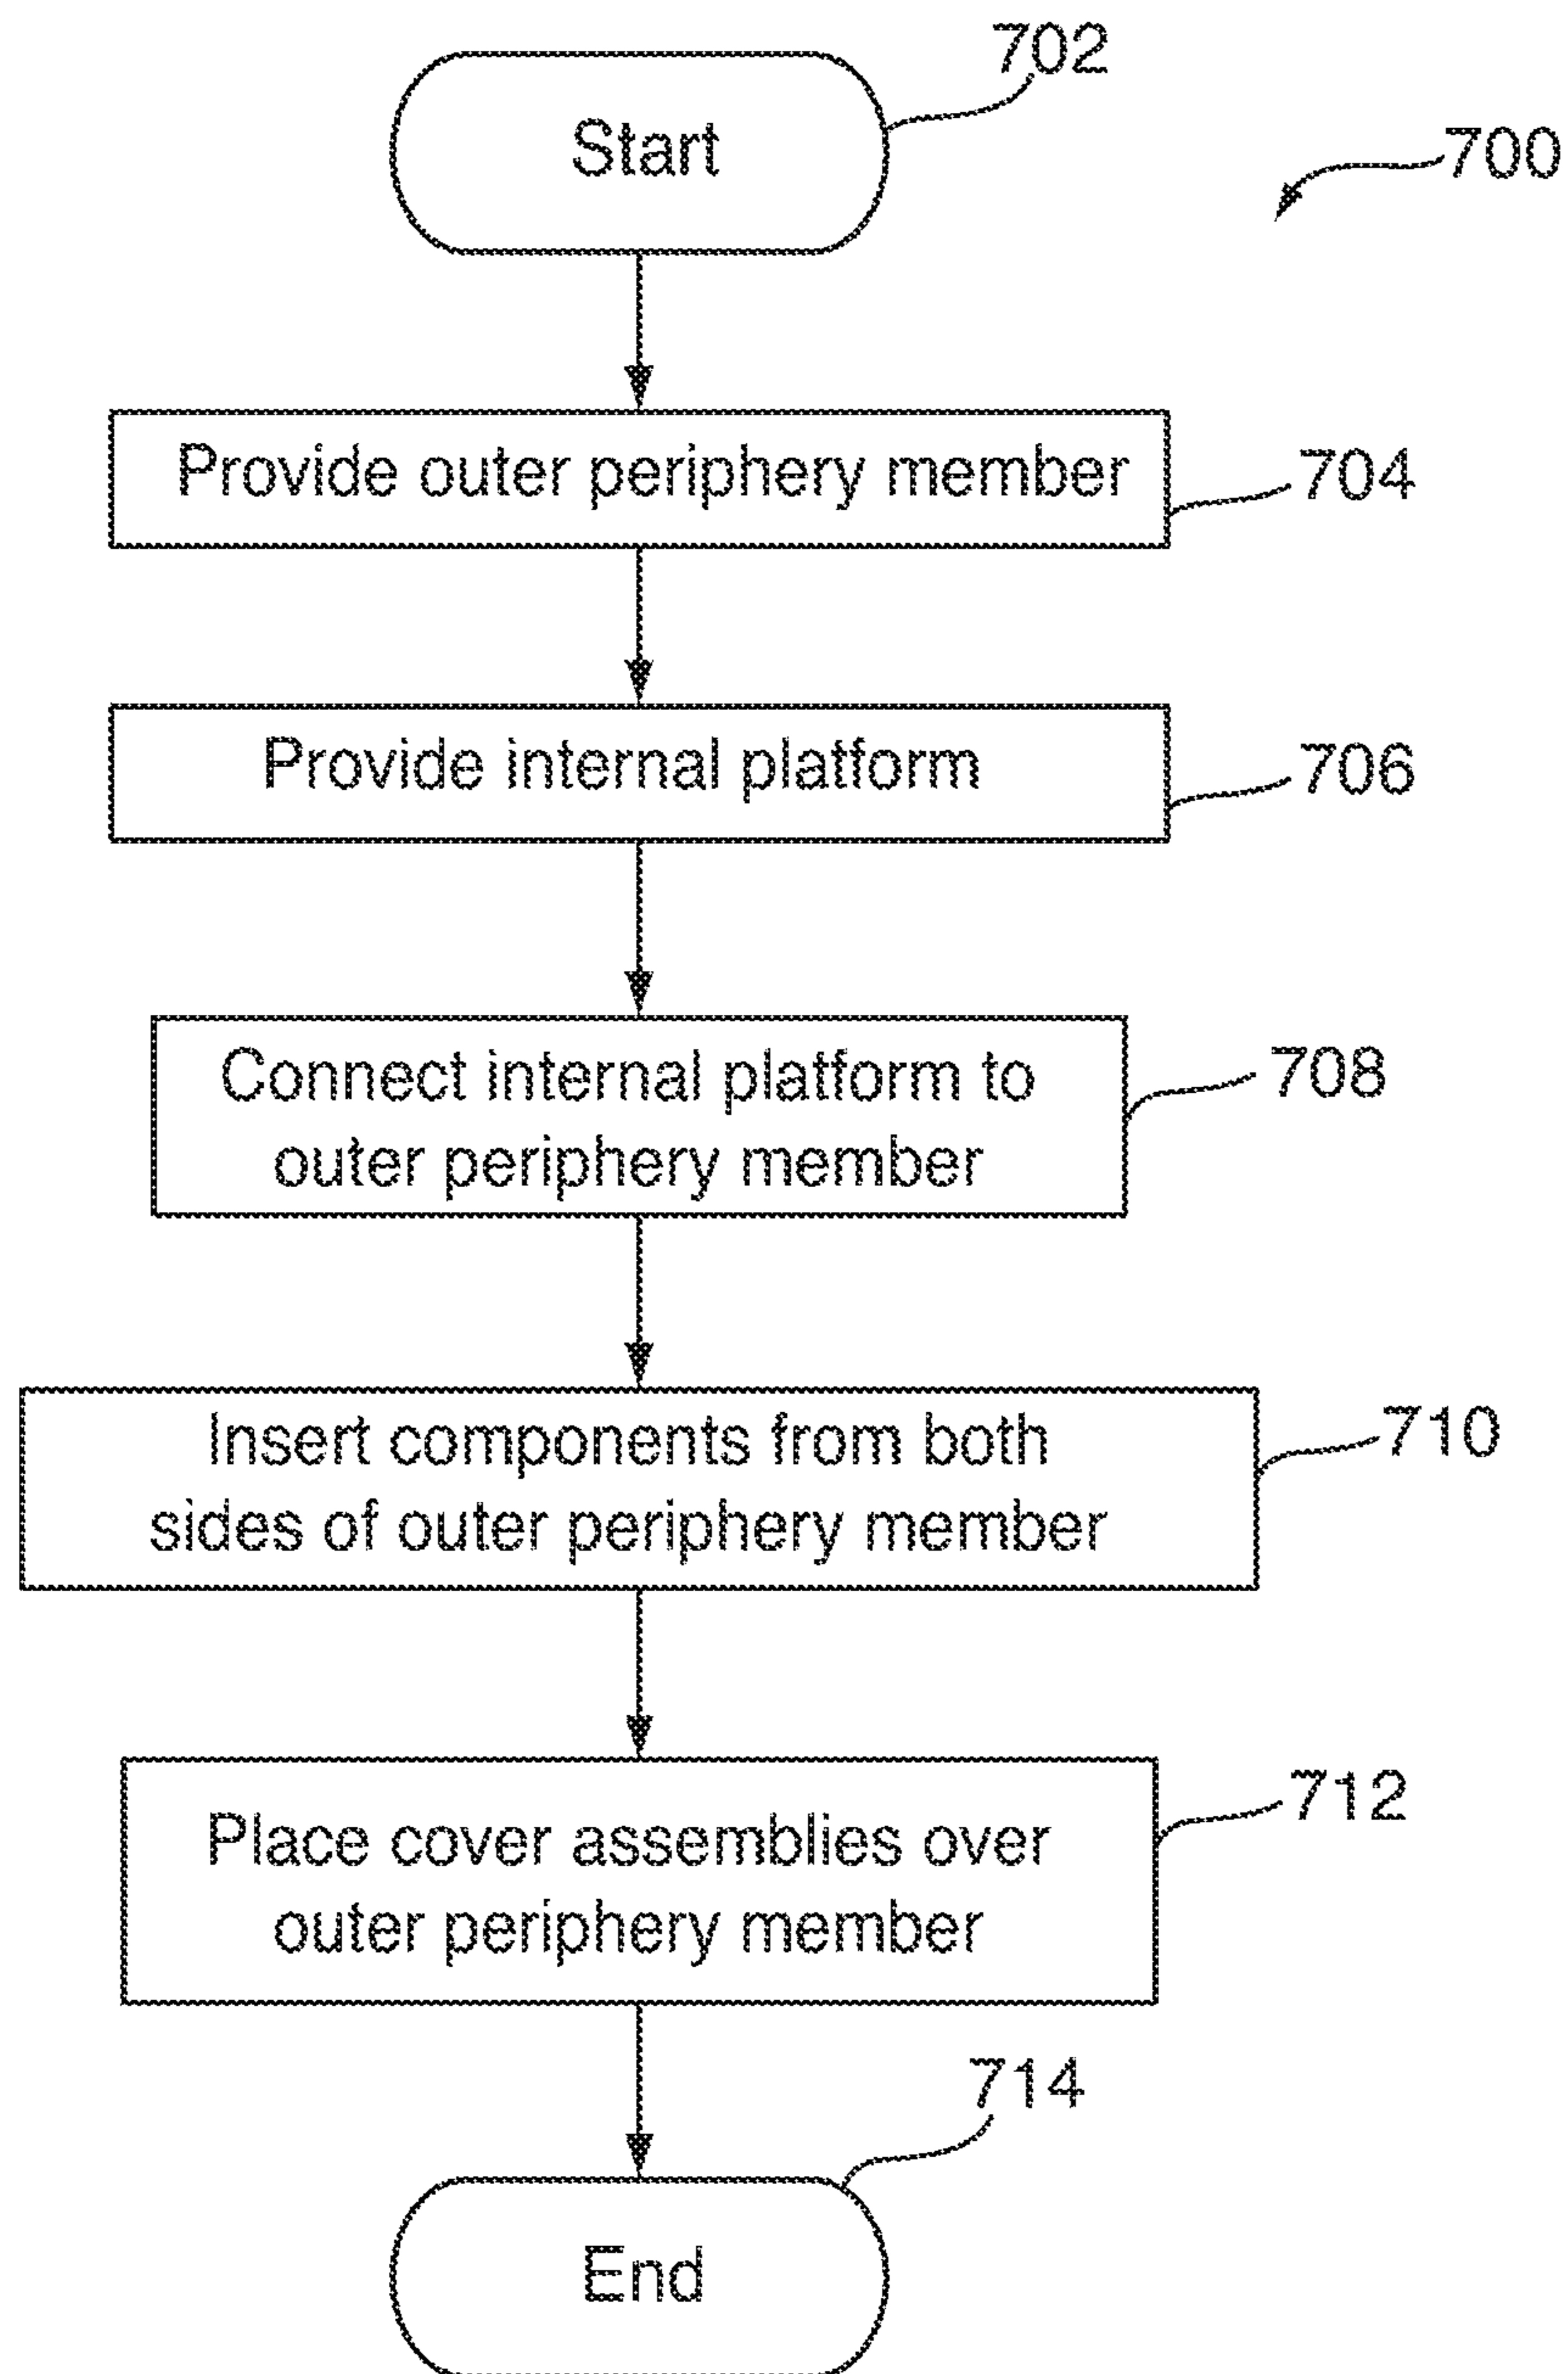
702

Start

700

Provide outer periphery member

704

Provide internal platform

706

Connect internal platform to outer periphery member

708

Insert components from both sides of outer periphery member

710

Place cover assemblies over outer periphery member

712

714

End